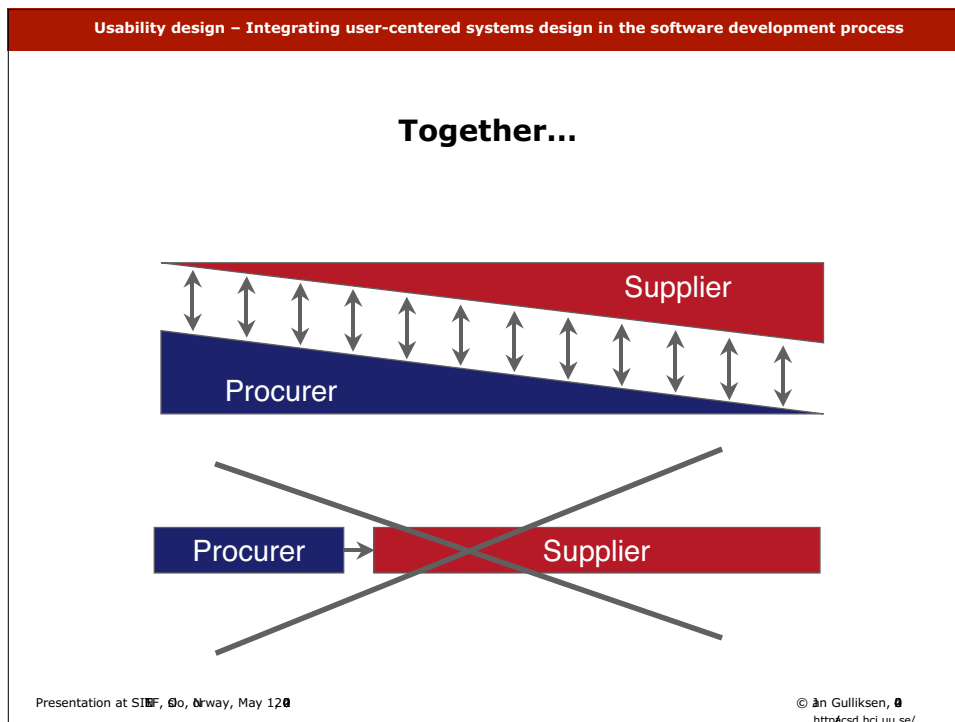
Usability design – Integrating user-centered systems design in the software development process

Together…

Supplier

Procurer

Procurer

Supplier

Presentation at SI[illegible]F, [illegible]lo, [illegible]rway, May 12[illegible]

© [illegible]n Gulliksen, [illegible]

http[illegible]csd.hci.uu.se/